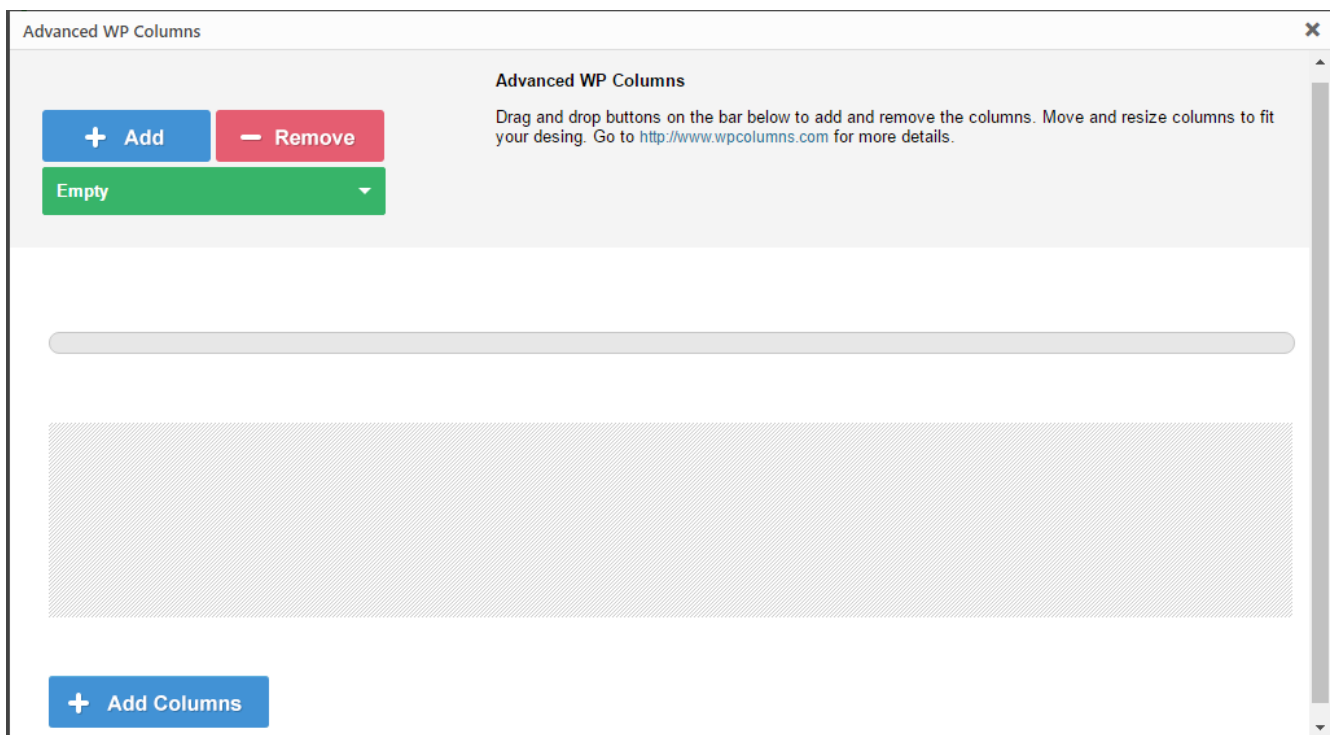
Advanced WP Columns

×

Add

Remove

Empty

Advanced WP Columns

Drag and drop buttons on the bar below to add and remove the columns. Move and resize columns to fit your desing. Go to http://www.wpcolumns.com for more details.

Add Columns